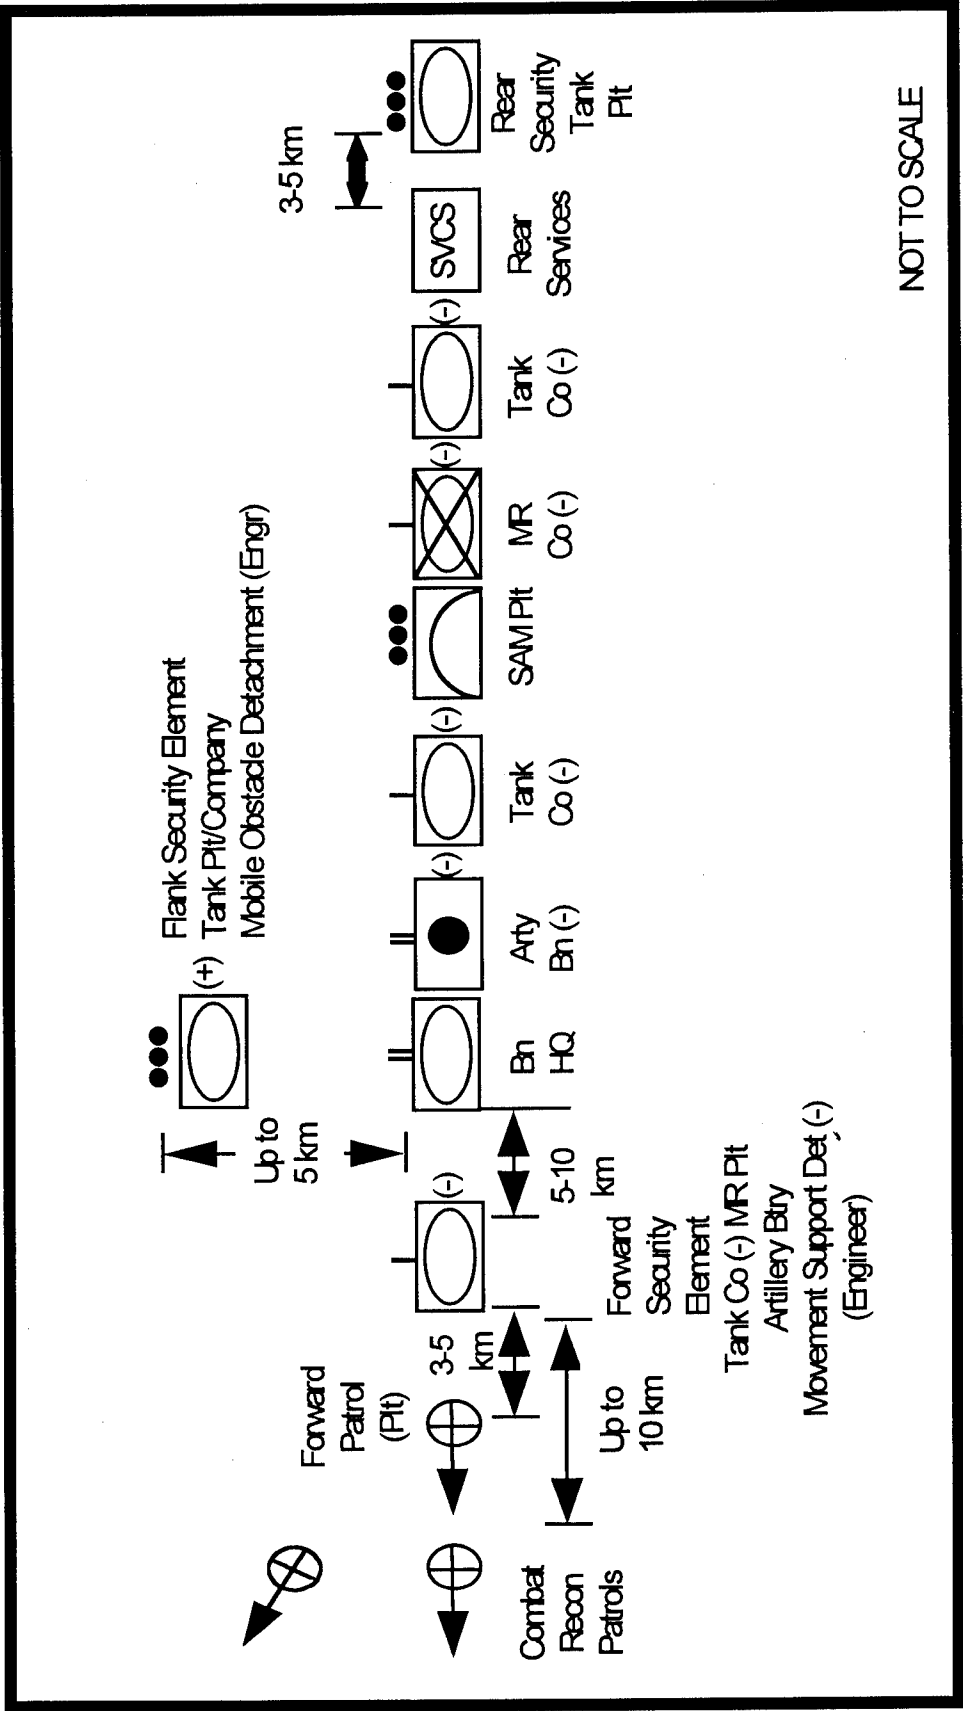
Combat Recon Patrols

Forward Patrol (Plt)

3-5 km

Up to 10 km

(-)

Forward Security Element
Tank Co (-) MR Plt
Artillery Btry
Movement Support Det (-)
(Engineer)

5-10 km

Up to 5 km

(+)

Flank Security Element
Tank Plt/Company
Mobile Obstacle Detachment (Engr)

Bn HQ

(-)

Arty Bn (-)

(-)

Tank Co (-)

SAM Plt

(-)

MR Co (-)

(-)

Tank Co (-)

SVCS

Rear Services

3-5 km

Rear Security Tank Plt

NOT TO SCALE